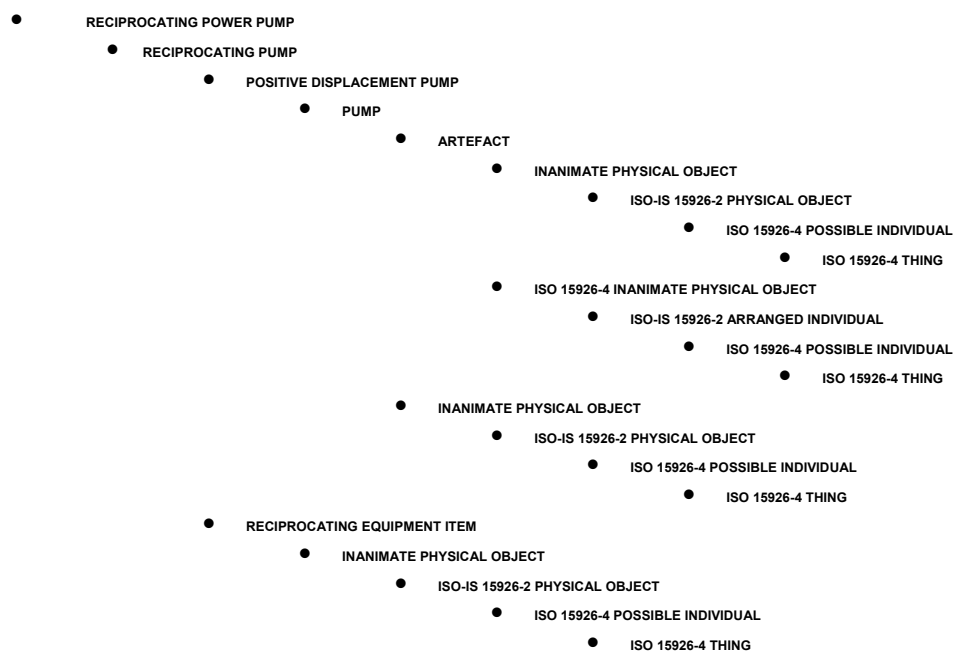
- RECIPROCATING POWER PUMP
  - RECIPROCATING PUMP
    - POSITIVE DISPLACEMENT PUMP
      - PUMP
        - ARTEFACT
          - INANIMATE PHYSICAL OBJECT
            - ISO-IS 15926-2 PHYSICAL OBJECT
              - ISO 15926-4 POSSIBLE INDIVIDUAL
                - ISO 15926-4 THING
          - ISO 15926-4 INANIMATE PHYSICAL OBJECT
            - ISO-IS 15926-2 ARRANGED INDIVIDUAL
              - ISO 15926-4 POSSIBLE INDIVIDUAL
                - ISO 15926-4 THING
        - INANIMATE PHYSICAL OBJECT
          - ISO-IS 15926-2 PHYSICAL OBJECT
            - ISO 15926-4 POSSIBLE INDIVIDUAL
              - ISO 15926-4 THING
    - RECIPROCATING EQUIPMENT ITEM
      - INANIMATE PHYSICAL OBJECT
        - ISO-IS 15926-2 PHYSICAL OBJECT
          - ISO 15926-4 POSSIBLE INDIVIDUAL
            - ISO 15926-4 THING